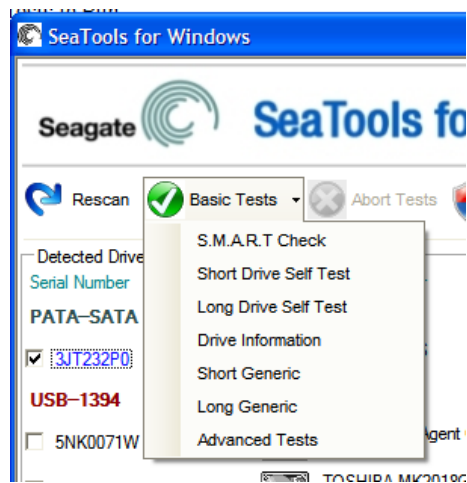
SeaTools for Windows

Seagate SeaTools fo

Rescan Basic Tests Abort Tests

Detected Drive
Serial Number
PATA–SATA
3JT232P0
USB–1394
5NK0071W

S.M.A.R.T Check
Short Drive Self Test
Long Drive Self Test
Drive Information
Short Generic
Long Generic
Advanced Tests

Agent
TOSHIBA MK2018G